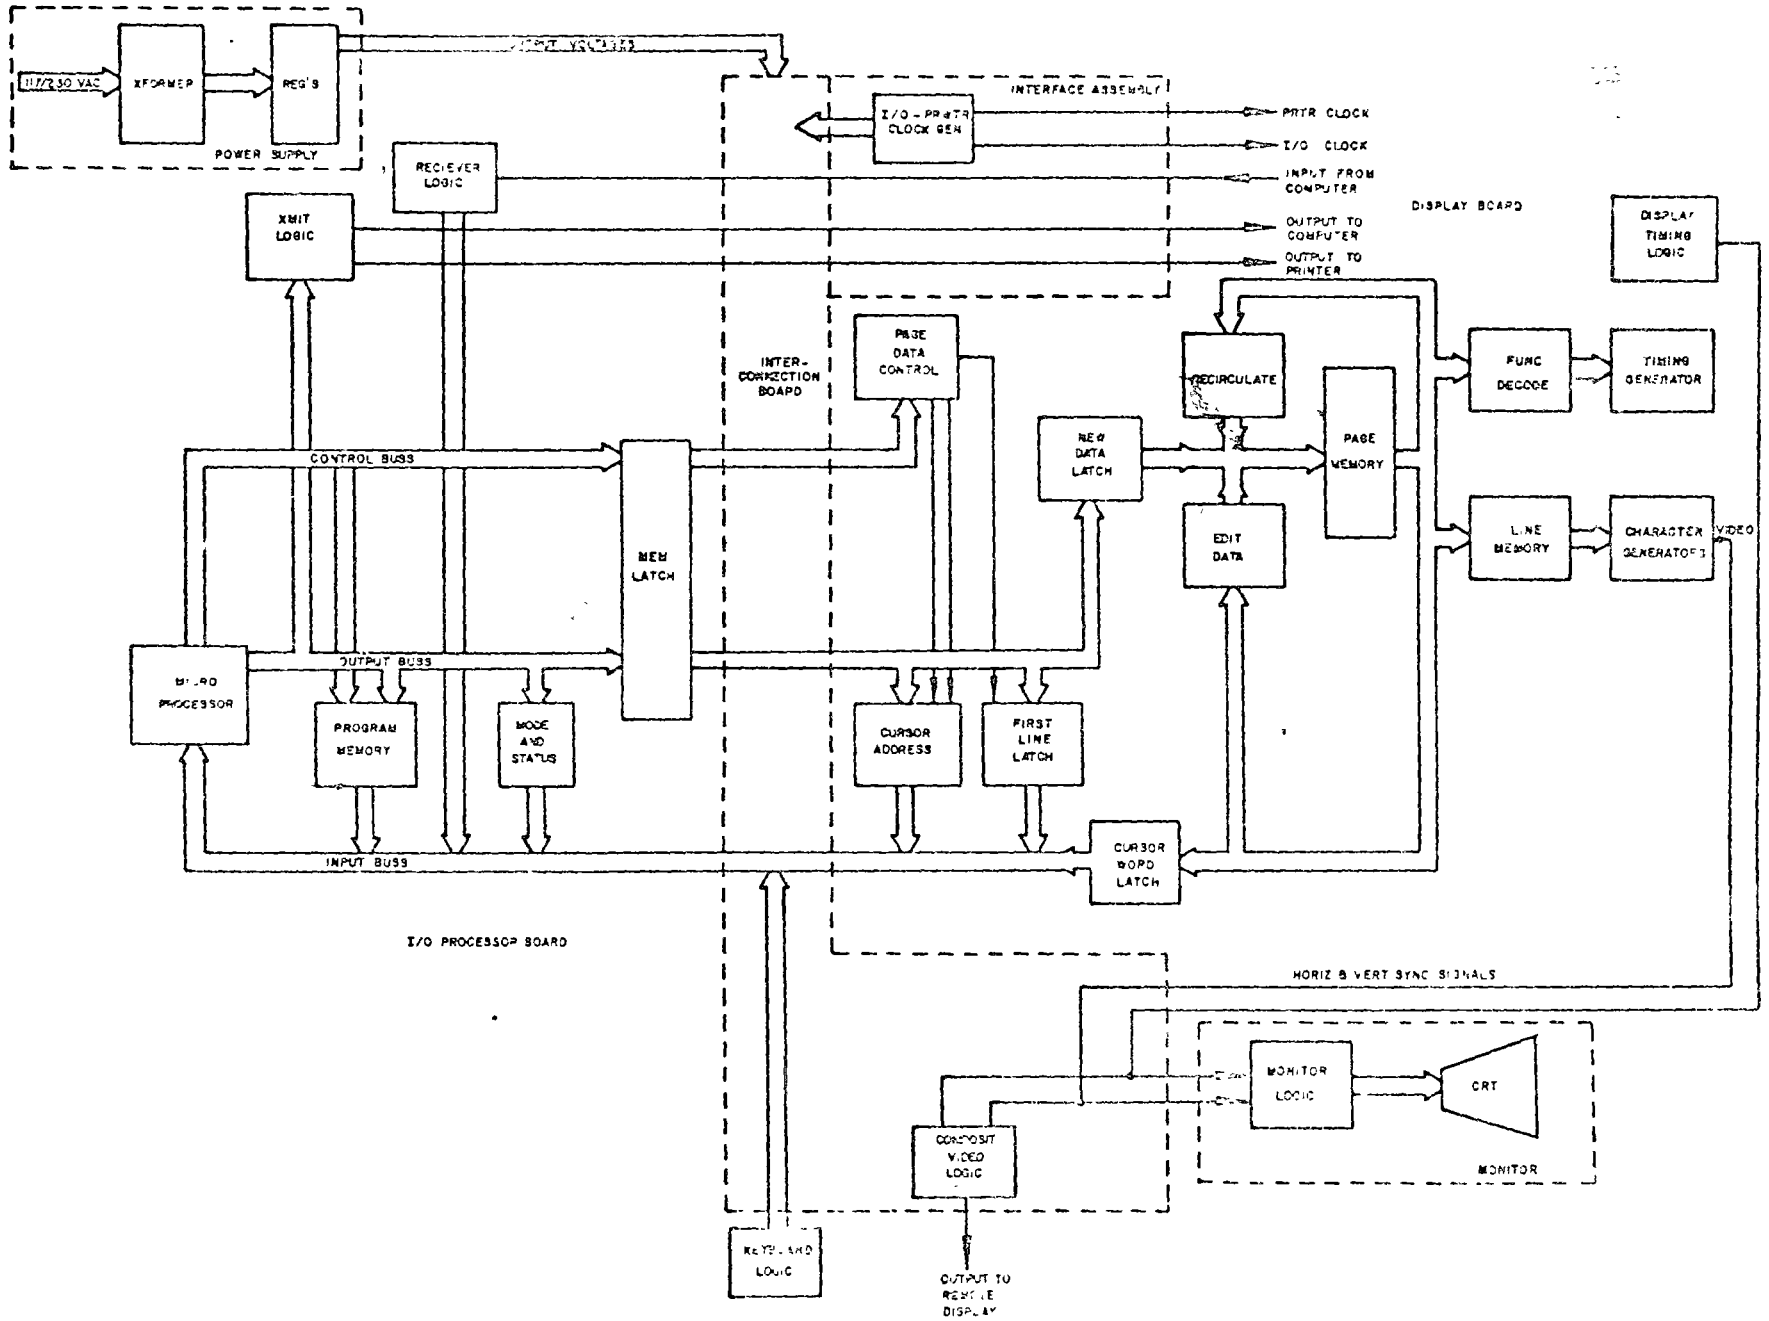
117/230 VAC
XFORMER
REG'S
POWER SUPPLY
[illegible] VOLTAGES
INTERFACE ASSEMBLY
I/O - PRNTR CLOCK GEN
PRTR CLOCK
I/O CLOCK
RECIEVER LOGIC
INPUT FROM COMPUTER
XMIT LOGIC
OUTPUT TO COMPUTER
OUTPUT TO PRINTER
DISPLAY BOARD
DISPLAY TIMING LOGIC
INTER-CONNECTION BOARD
PAGE DATA CONTROL
RECIRCULATE
FUNC DECODE
TIMING GENERATOR
PAGE MEMORY
CONTROL BUSS
NEW DATA LATCH
MEM LATCH
EDIT DATA
LINE MEMORY
CHARACTER GENERATOR
VIDEO
MICRO PROCESSOR
OUTPUT BUSS
PROGRAM MEMORY
MODE AND STATUS
CURSOR ADDRESS
FIRST LINE LATCH
INPUT BUSS
CURSOR WORD LATCH
I/O PROCESSOR BOARD
HORIZ & VERT SYNC SIGNALS
MONITOR LOGIC
CRT
MONITOR
COMPOSIT VIDEO LOGIC
KEYBOARD LOGIC
OUTPUT TO REMOTE DISPLAY